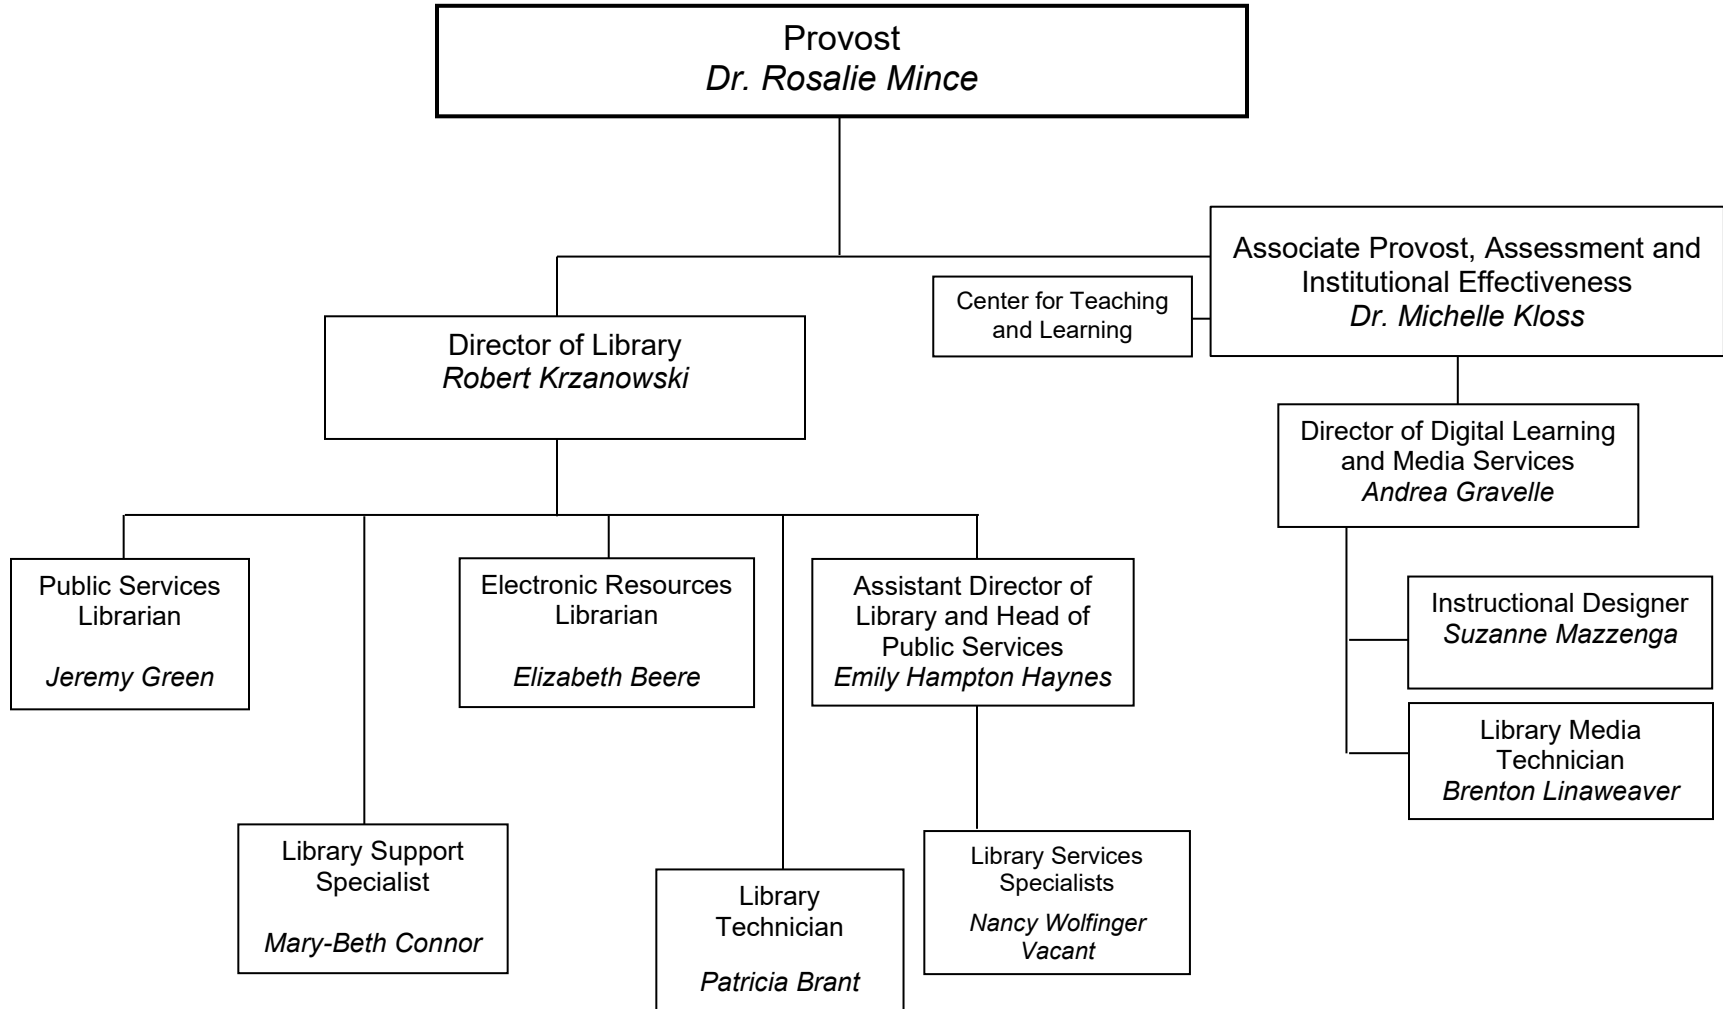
Provost
Dr. Rosalie Mince

Associate Provost, Assessment and Institutional Effectiveness
Dr. Michelle Kloss

Center for Teaching and Learning

Director of Library
Robert Krzanowski

Director of Digital Learning and Media Services
Andrea Gravelle

Public Services Librarian

Jeremy Green

Electronic Resources Librarian

Elizabeth Beere

Assistant Director of Library and Head of Public Services
Emily Hampton Haynes

Instructional Designer
Suzanne Mazzenga

Library Media Technician
Brenton Linaweaver

Library Support Specialist

Mary-Beth Connor

Library Technician

Patricia Brant

Library Services Specialists
Nancy Wolfinger
Vacant